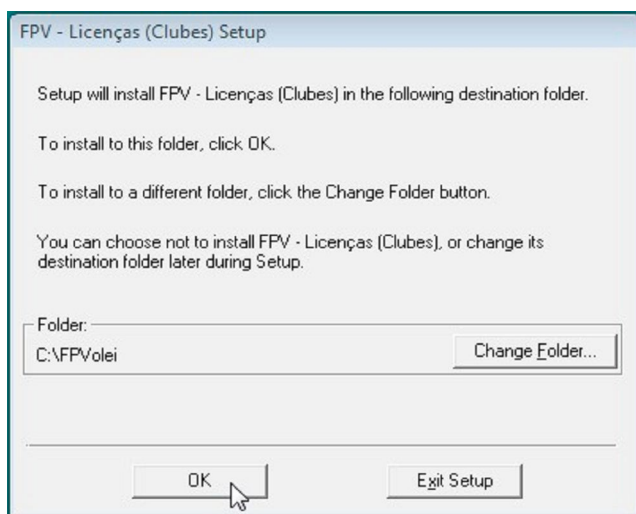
FPV - Licenças (Clubes) Setup

Setup will install FPV - Licenças (Clubes) in the following destination folder.

To install to this folder, click OK.

To install to a different folder, click the Change Folder button.

You can choose not to install FPV - Licenças (Clubes), or change its destination folder later during Setup.

Folder:

C:\FPVolei

Change Folder...

OK

Exit Setup